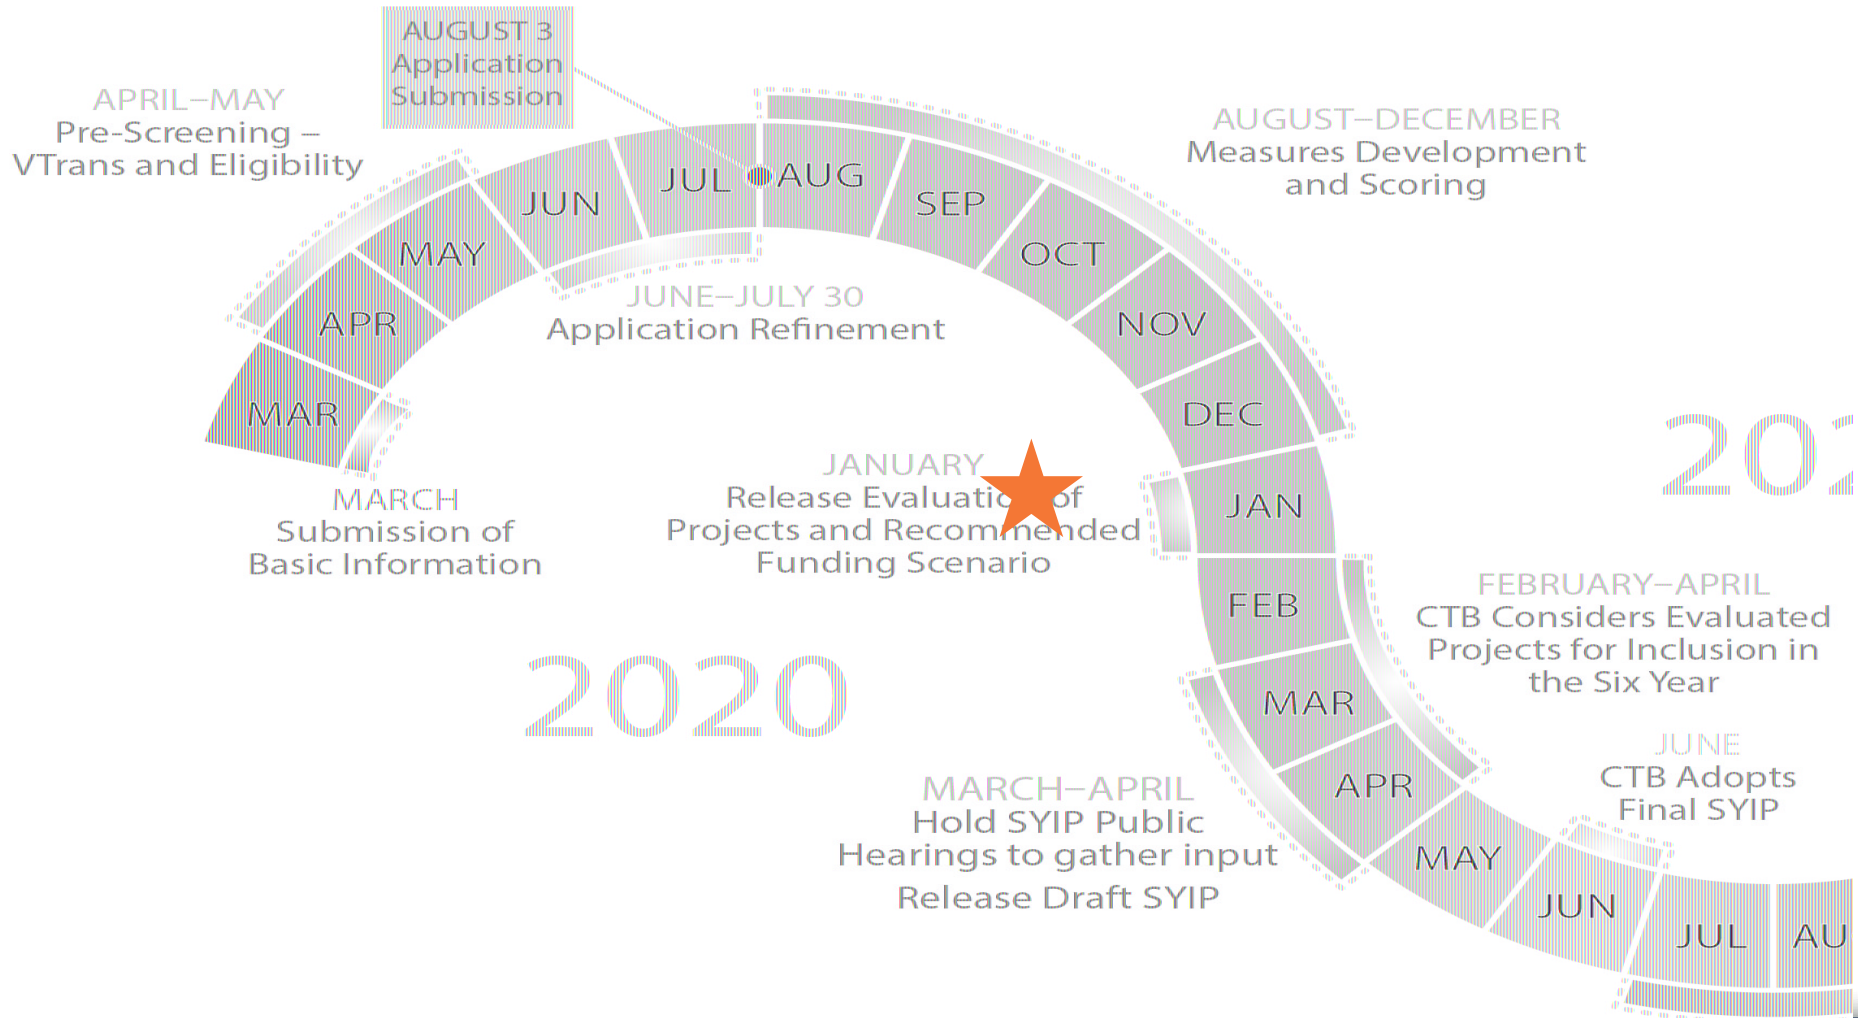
AUGUST 3
Application
Submission

APRIL–MAY
Pre-Screening –
VTrans and Eligibility

MAR APR MAY JUN JUL AUG SEP OCT NOV DEC

AUGUST–DECEMBER
Measures Development
and Scoring

JUNE–JULY 30
Application Refinement

MARCH
Submission of
Basic Information

JANUARY
Release Evaluatio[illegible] of
Projects and Recom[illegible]ended
Funding Scenario

202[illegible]

JAN FEB MAR APR MAY JUN JUL AU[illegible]

FEBRUARY–APRIL
CTB Considers Evaluated
Projects for Inclusion in
the Six Year

2020

JUNE
CTB Adopts
Final SYIP

MARCH–APRIL
Hold SYIP Public
Hearings to gather input
Release Draft SYIP